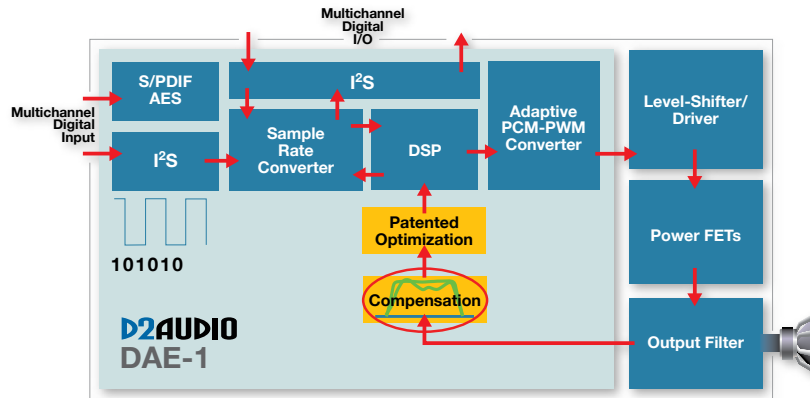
Multichannel Digital I/O

Multichannel Digital Input

S/PDIF AES

$I^2S$

$I^2S$

Sample Rate Converter

DSP

Adaptive PCM-PWM Converter

Level-Shifter/ Driver

Power FETs

Output Filter

Patented Optimization

Compensation

101010

D2AUDIO

DAE-1